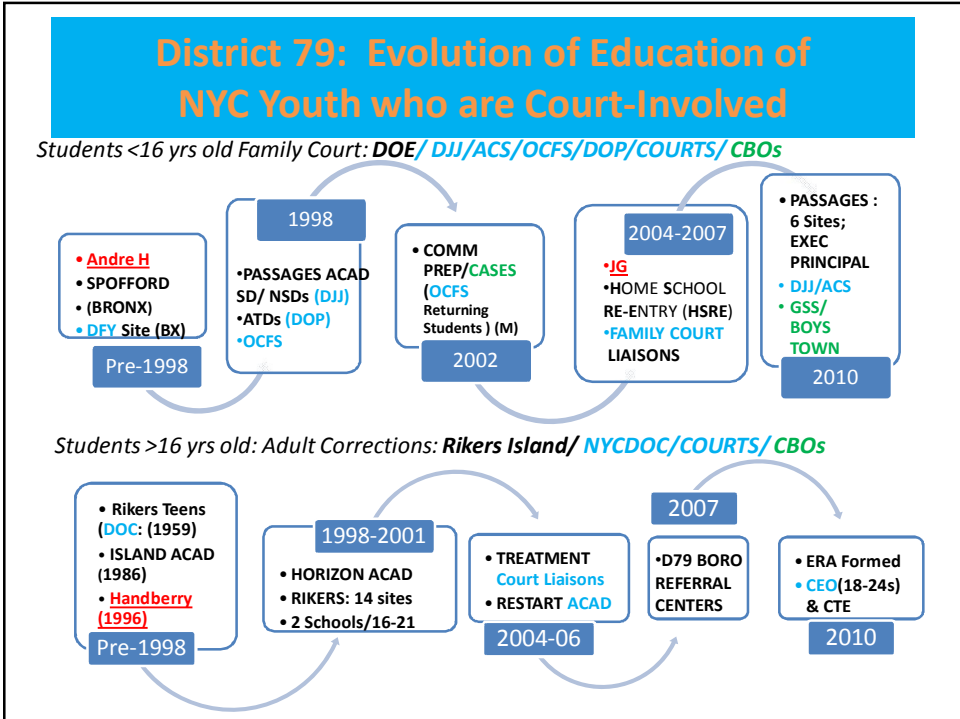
District 79: Evolution of Education of NYC Youth who are Court-Involved

Students <16 yrs old Family Court: DOE/ DJJ/ACS/OCFS/DOP/COURTS/ CBOs

• Andre H
• SPOFFORD
• (BRONX)
• DFY Site (BX)
Pre-1998

1998
•PASSAGES ACAD SD/ NSDs (DJJ)
•ATDs (DOP)
•OCFS

• COMM PREP/CASES (OCFS Returning Students ) (M)
2002

2004-2007
•JG
•HOME SCHOOL RE-ENTRY (HSRE)
•FAMILY COURT LIAISONS

• PASSAGES : 6 Sites; EXEC PRINCIPAL
• DJJ/ACS
• GSS/ BOYS TOWN
2010

Students >16 yrs old: Adult Corrections: Rikers Island/ NYCDOC/COURTS/ CBOs

• Rikers Teens (DOC: (1959)
• ISLAND ACAD (1986)
• Handberry (1996)
Pre-1998

1998-2001
• HORIZON ACAD
• RIKERS: 14 sites
• 2 Schools/16-21

• TREATMENT Court Liaisons
• RESTART ACAD
2004-06

2007
•D79 BORO REFERRAL CENTERS

• ERA Formed
• CEO(18-24s) & CTE
2010